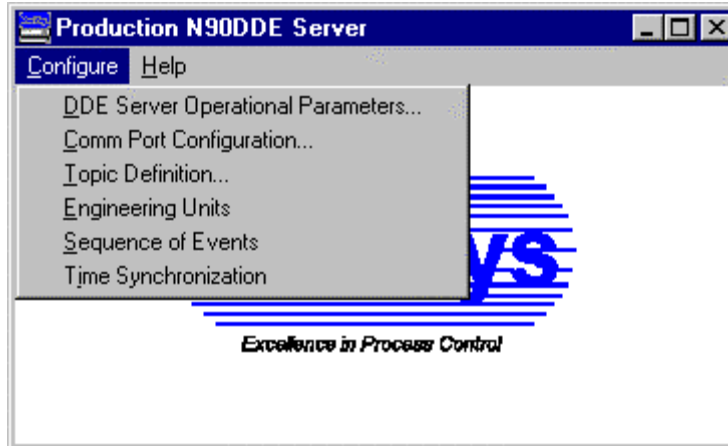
Production N90DDE Server

Configure Help

DDE Server Operational Parameters...
Comm Port Configuration...
Topic Definition...
Engineering Units
Sequence of Events
Time Synchronization

ys

Excellence in Process Control